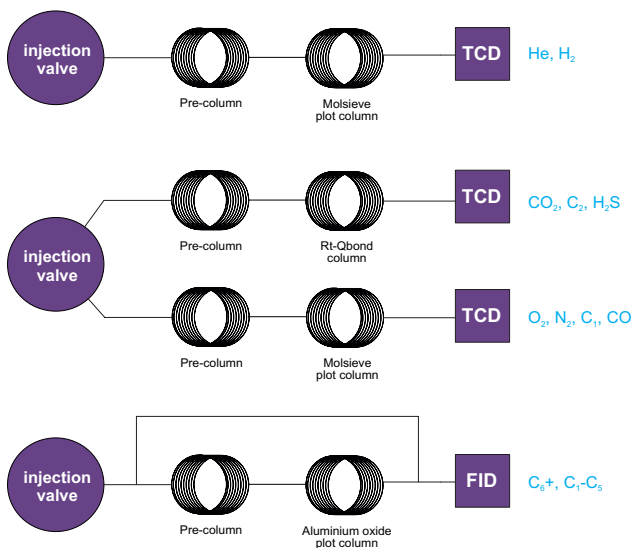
injection valve

Pre-column

Molsieve plot column

TCD

He, $H_2$

injection valve

Pre-column

Rt-Qbond column

TCD

$CO_2$, $C_2$, $H_2S$

Pre-column

Molsieve plot column

TCD

$O_2$, $N_2$, $C_1$, CO

injection valve

Pre-column

Aluminium oxide plot column

FID

$C_6$+, $C_1$-$C_5$